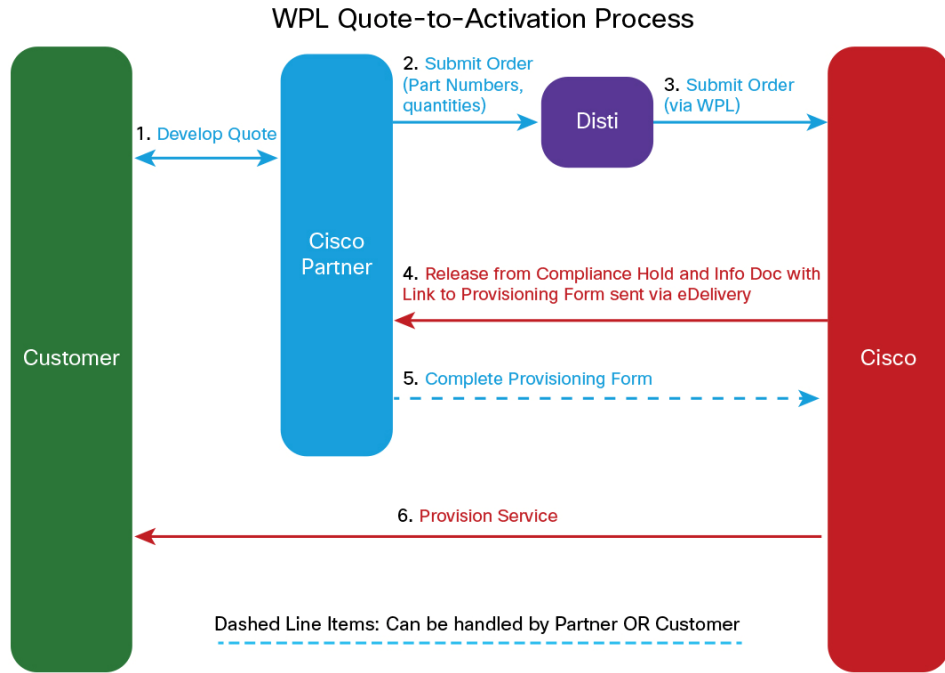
WPL Quote-to-Activation Process

Customer

1. Develop Quote

Cisco Partner

2. Submit Order (Part Numbers, quantities)

Disti

3. Submit Order (via WPL)

Cisco

4. Release from Compliance Hold and Info Doc with Link to Provisioning Form sent via eDelivery

5. Complete Provisioning Form

6. Provision Service

Dashed Line Items: Can be handled by Partner OR Customer